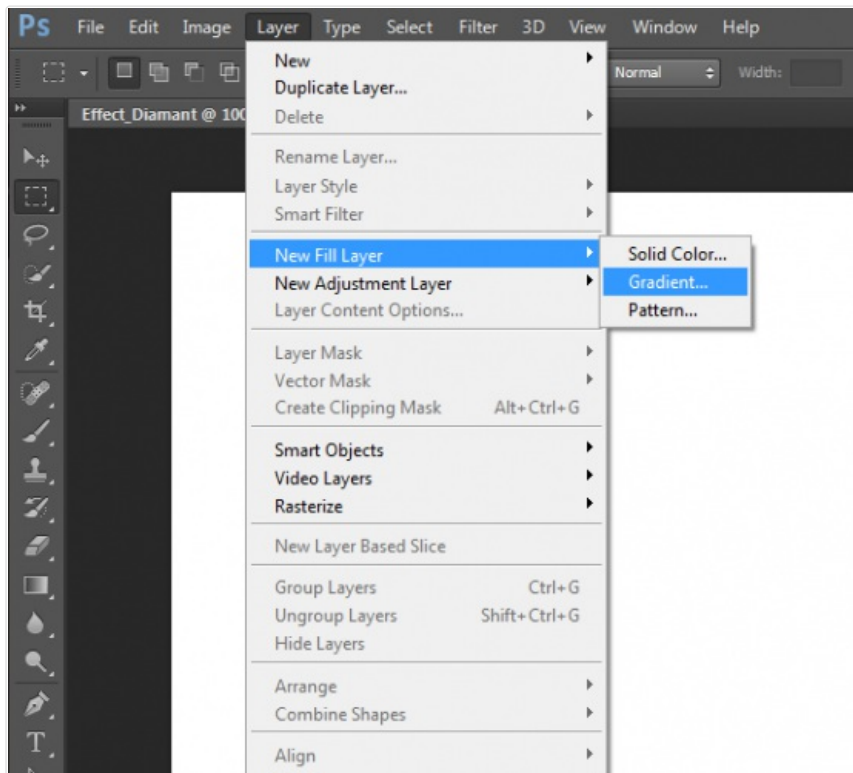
Ps File Edit Image Layer Type Select Filter 3D View Window Help

Normal Width:

Effect_Diamant @ 10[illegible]

New
Duplicate Layer...
Delete

Rename Layer...
Layer Style
Smart Filter

New Fill Layer
New Adjustment Layer
Layer Content Options...

Layer Mask
Vector Mask
Create Clipping Mask Alt+Ctrl+G

Smart Objects
Video Layers
Rasterize

New Layer Based Slice

Group Layers Ctrl+G
Ungroup Layers Shift+Ctrl+G
Hide Layers

Arrange
Combine Shapes

Align

Solid Color...
Gradient...
Pattern...

T